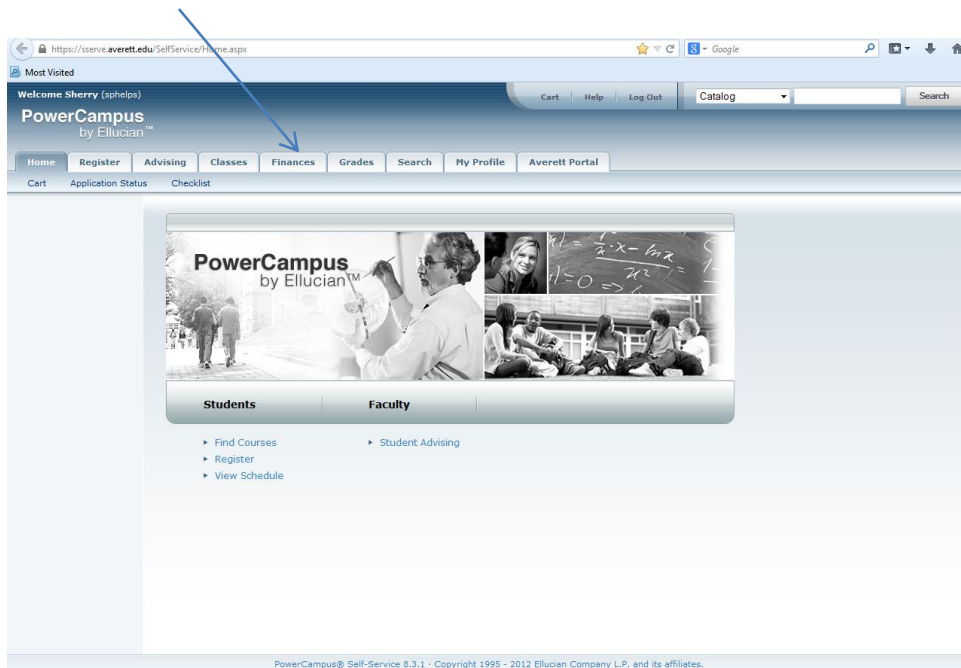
https://sserve.averett.edu/SelfService/Home.aspx

Google

Most Visited

Welcome Sherry (sphelps)

Cart | Help | Log Out

Catalog

Search

PowerCampus by Ellucian™

Home | Register | Advising | Classes | Finances | Grades | Search | My Profile | Averett Portal

Cart | Application Status | Checklist

PowerCampus by Ellucian™

Students

Faculty

▸ Find Courses
▸ Register
▸ View Schedule

▸ Student Advising

PowerCampus® Self-Service 8.3.1 · Copyright 1995 - 2012 Ellucian Company L.P. and its affiliates.